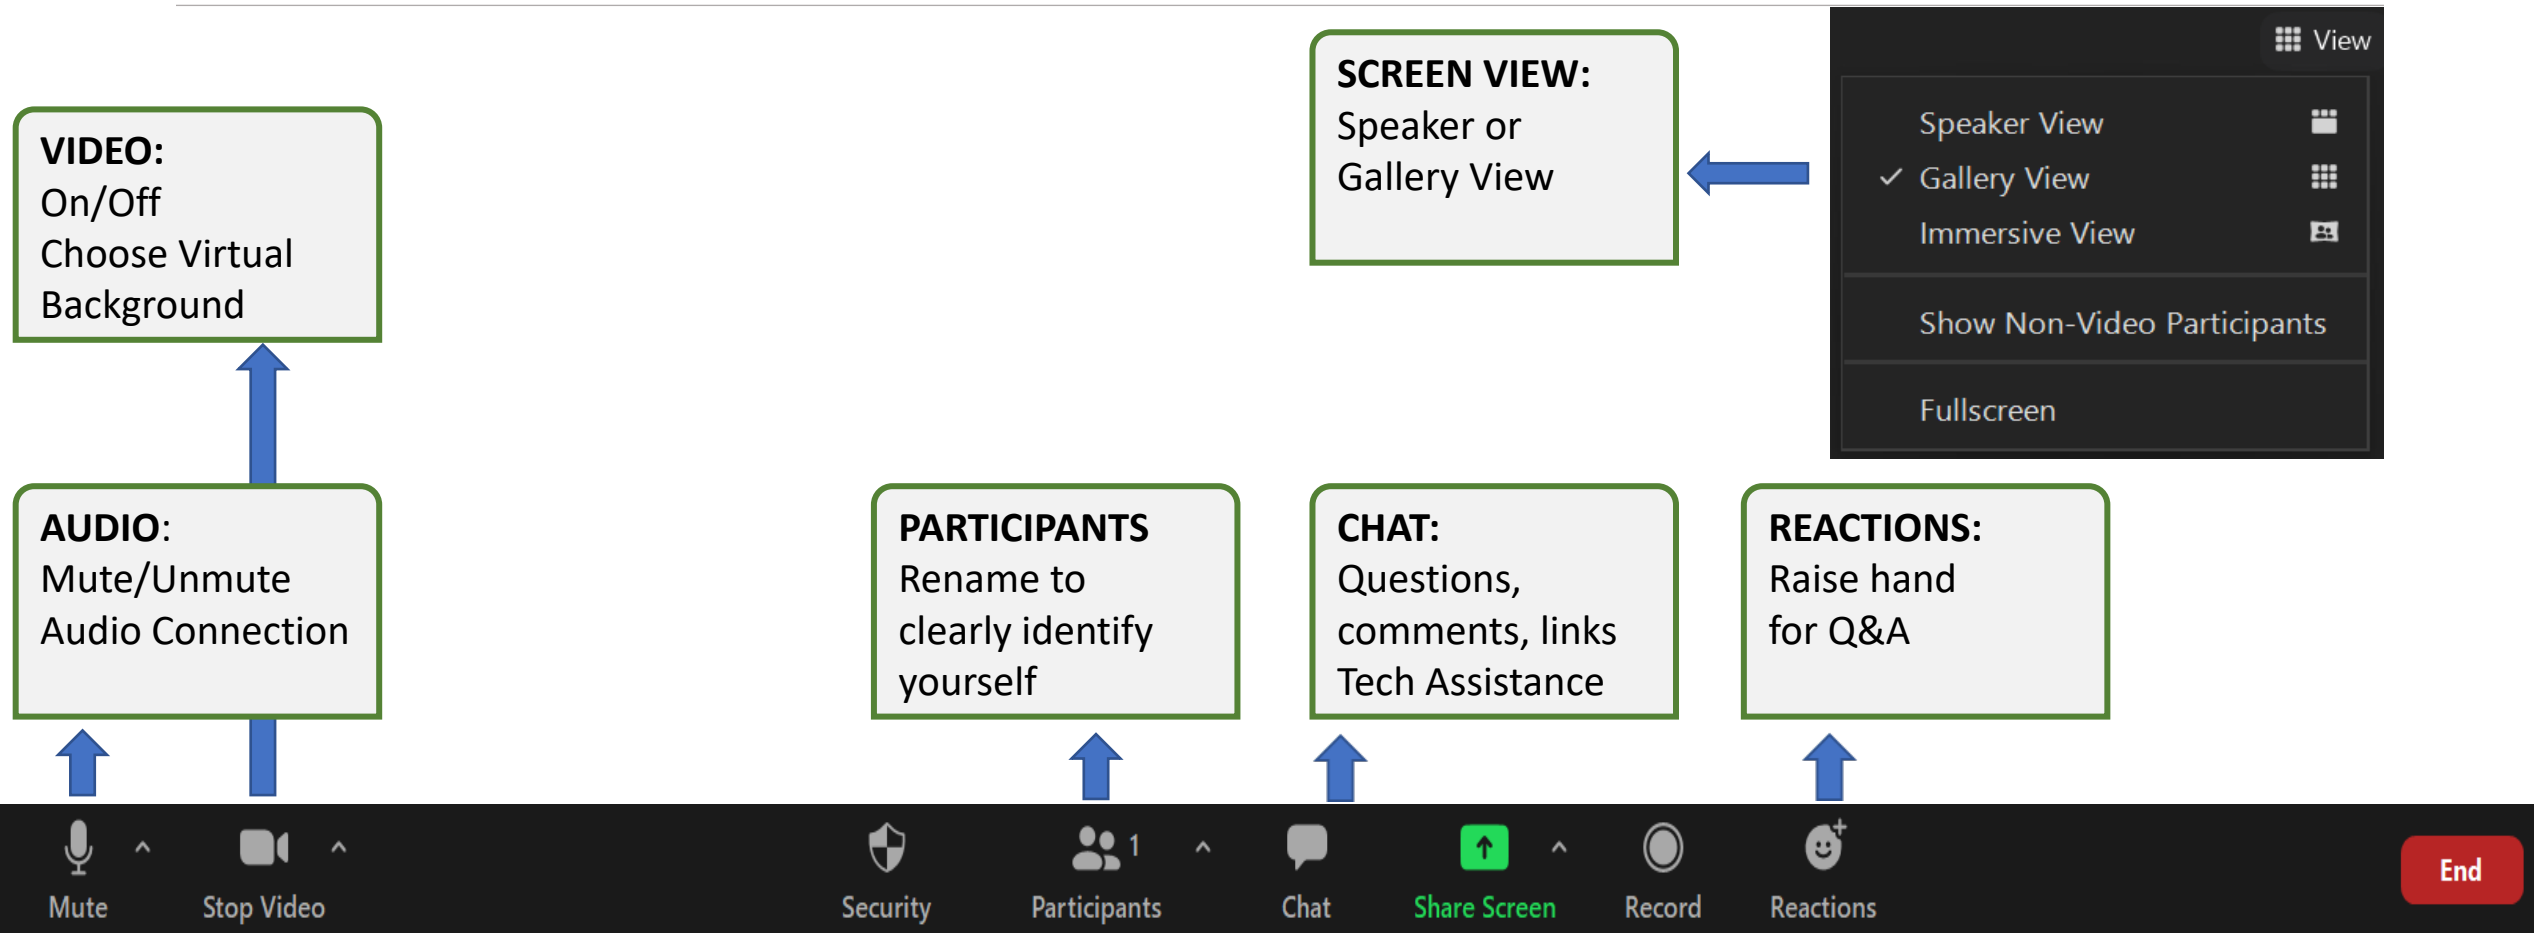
SCREEN VIEW:
Speaker or
Gallery View

View

Speaker View
✓ Gallery View
Immersive View

Show Non-Video Participants

Fullscreen

VIDEO:
On/Off
Choose Virtual
Background

AUDIO:
Mute/Unmute
Audio Connection

PARTICIPANTS
Rename to
clearly identify
yourself

CHAT:
Questions,
comments, links
Tech Assistance

REACTIONS:
Raise hand
for Q&A

Mute
Stop Video
Security
Participants 1
Chat
Share Screen
Record
Reactions
End